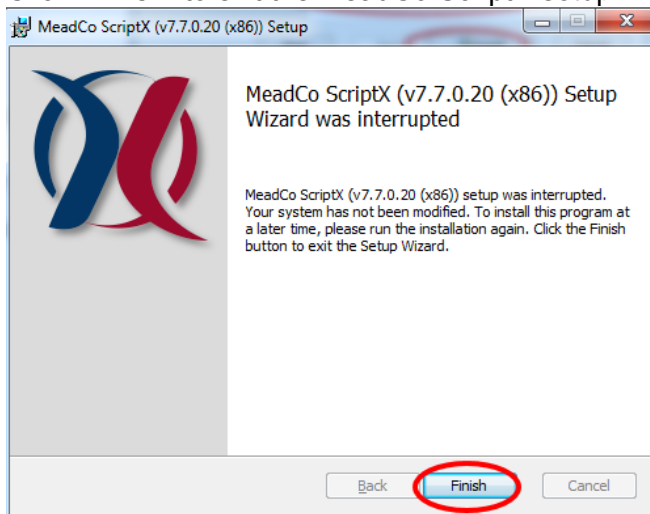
MeadCo ScriptX (v7.7.0.20 (x86)) Setup

MeadCo ScriptX (v7.7.0.20 (x86)) Setup Wizard was interrupted

MeadCo ScriptX (v7.7.0.20 (x86)) setup was interrupted. Your system has not been modified. To install this program at a later time, please run the installation again. Click the Finish button to exit the Setup Wizard.

Back Finish Cancel